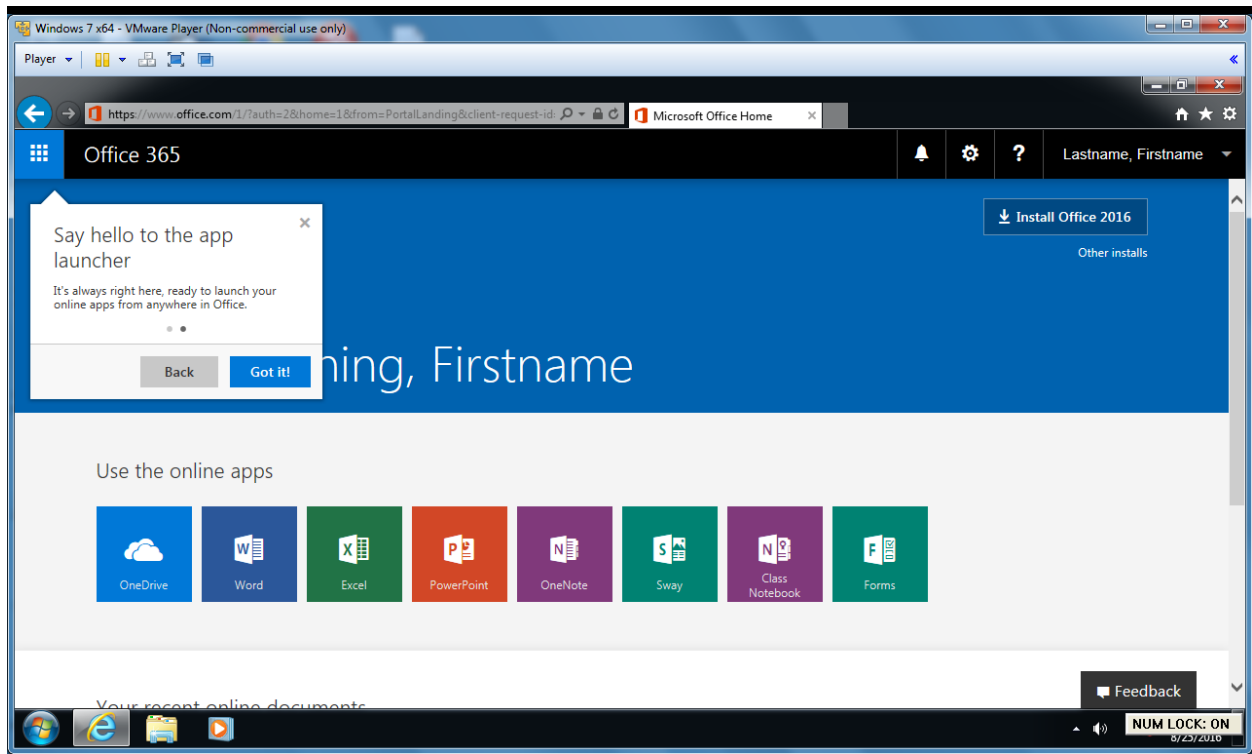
Windows 7 x64 - VMware Player (Non-commercial use only)

Player

https://www.office.com/1/?auth=2&home=1&from=PortalLanding&client-request-id

Microsoft Office Home

Office 365

Lastname, Firstname

Install Office 2016

Other installs

Say hello to the app launcher

It's always right here, ready to launch your online apps from anywhere in Office.

Back

Got it!

hing, Firstname

Use the online apps

OneDrive

Word

Excel

PowerPoint

OneNote

Sway

Class Notebook

Forms

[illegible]

Feedback

NUM LOCK: ON

8/23/2016